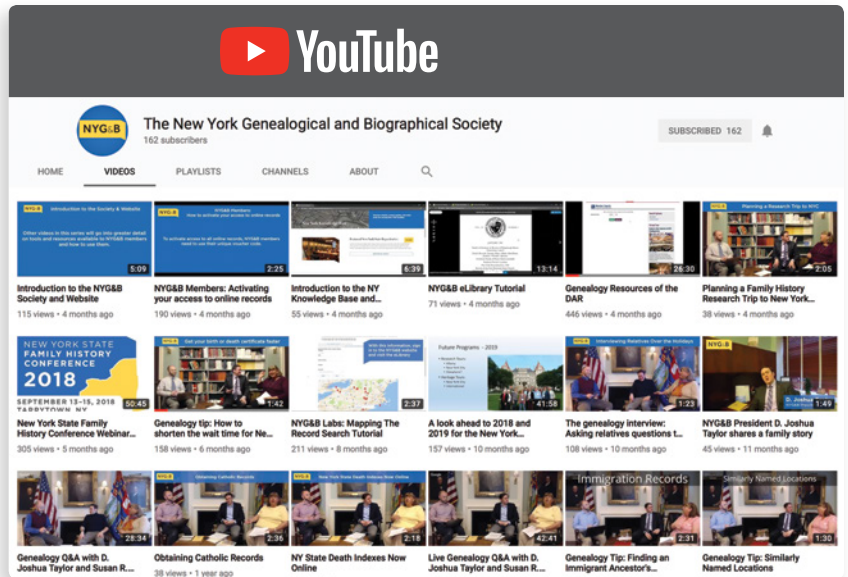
YouTube

NYG&B

The New York Genealogical and Biographical Society
162 subscribers

SUBSCRIBED 162

HOME VIDEOS PLAYLISTS CHANNELS ABOUT

NYG&B Introduction to the Society & Website
5:09
Introduction to the NYG&B Society and Website
115 views • 4 months ago

NYG&B Members: How to activate your access to online records
2:25
NYG&B Members: Activating your access to online records
190 views • 4 months ago

6:39
Introduction to the NY Knowledge Base and...
55 views • 4 months ago

13:14
NYG&B eLibrary Tutorial
71 views • 4 months ago

26:30
Genealogy Resources of the DAR
446 views • 4 months ago

Planning a Research Trip to NYC
2:05
Planning a Family History Research Trip to New York...
38 views • 4 months ago

NEW YORK STATE FAMILY HISTORY CONFERENCE 2018
SEPTEMBER 13–15, 2018 TARRYTOWN, NY
50:45
New York State Family History Conference Webinar...
305 views • 5 months ago

NYG&B Get your birth or death certificate faster
1:42
Genealogy tip: How to shorten the wait time for Ne...
158 views • 6 months ago

2:37
NYG&B Labs: Mapping The Record Search Tutorial
211 views • 8 months ago

Future Programs – 2019
41:56
A look ahead to 2018 and 2019 for the New York...
157 views • 10 months ago

Interviewing Relatives Over the Holidays
1:23
The genealogy interview: Asking relatives questions t...
108 views • 10 months ago

NYG&B D. Joshua Taylor
1:49
NYG&B President D. Joshua Taylor shares a family story
45 views • 11 months ago

28:34
Genealogy Q&A with D. Joshua Taylor and Susan R....

NYG&B Obtaining Catholic Records
2:36
Obtaining Catholic Records
38 views • 1 year ago

NYG&B New York State Death Indexes Now Online
2:18
NY State Death Indexes Now Online

42:41
Live Genealogy Q&A with D. Joshua Taylor and Susan R....

Immigration Records
2:31
Genealogy Tip: Finding an Immigrant Ancestor's...

Similarly Named Locations
1:30
Genealogy Tip: Similarly Named Locations